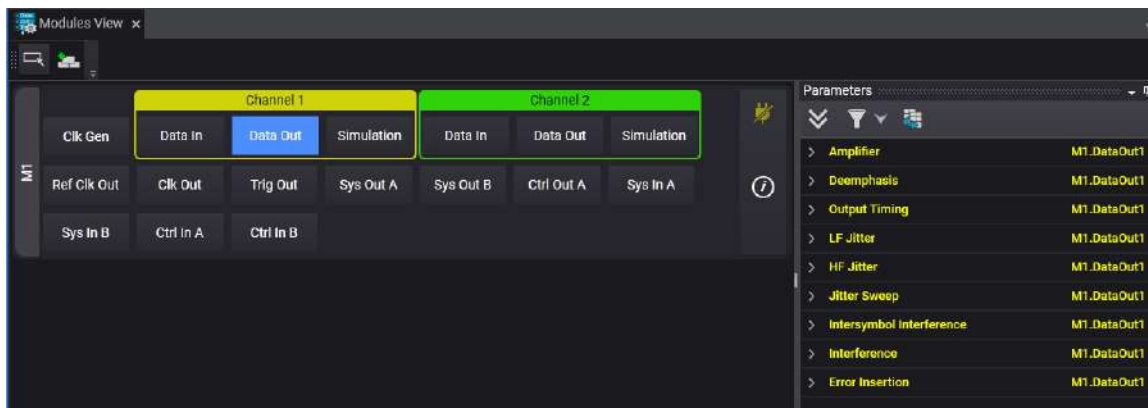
Modules View ×

M1

Channel 1

Channel 2

Clk Gen

Data In

Data Out

Simulation

Data In

Data Out

Simulation

Ref Clk Out

Clk Out

Trig Out

Sys Out A

Sys Out B

Ctrl Out A

Sys In A

Sys In B

Ctrl In A

Ctrl In B

Parameters

| | |
|---|---|
| Amplifier | M1.DataOut1 |
| Deemphasis | M1.DataOut1 |
| Output Timing | M1.DataOut1 |
| LF Jitter | M1.DataOut1 |
| HF Jitter | M1.DataOut1 |
| Jitter Sweep | M1.DataOut1 |
| Intersymbol Interference | M1.DataOut1 |
| Interference | M1.DataOut1 |
| Error Insertion | M1.DataOut1 |